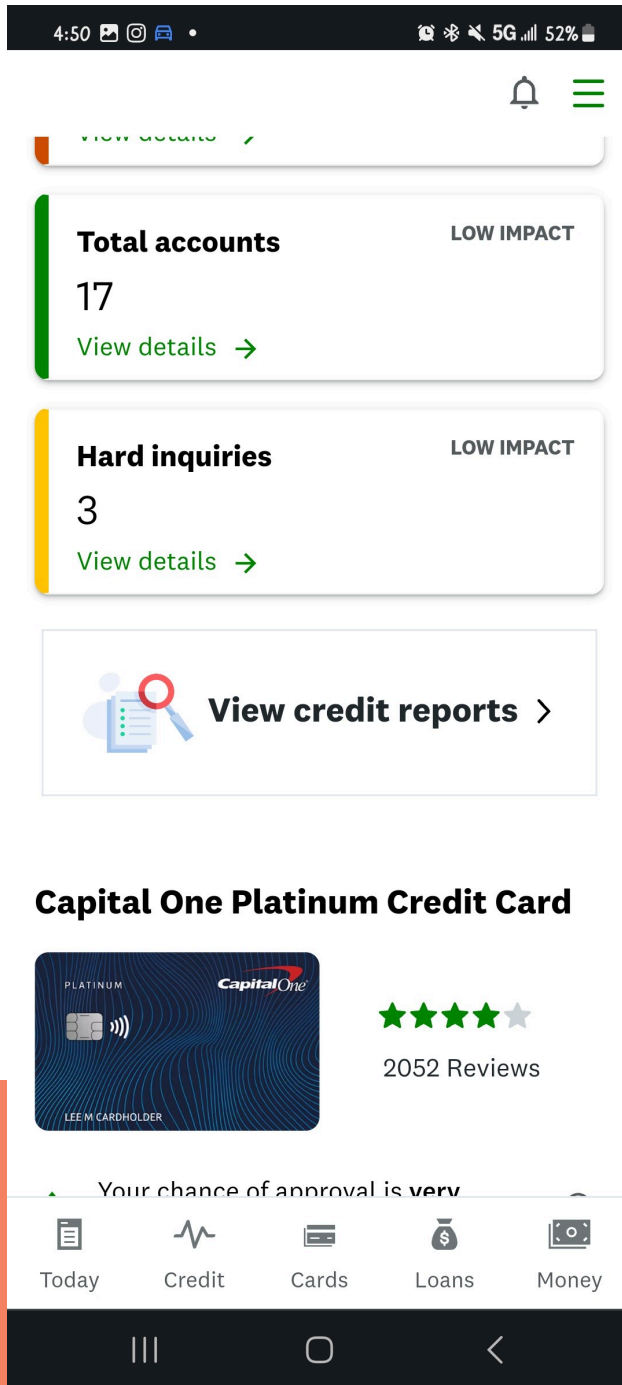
4:50 5G 52%

View details →

Total accounts
LOW IMPACT
17
View details →

Hard inquiries
LOW IMPACT
3
View details →

View credit reports >

Capital One Platinum Credit Card

PLATINUM
Capital One
LEE M CARDHOLDER

2052 Reviews

Your chance of approval is very

Today
Credit
Cards
Loans
Money